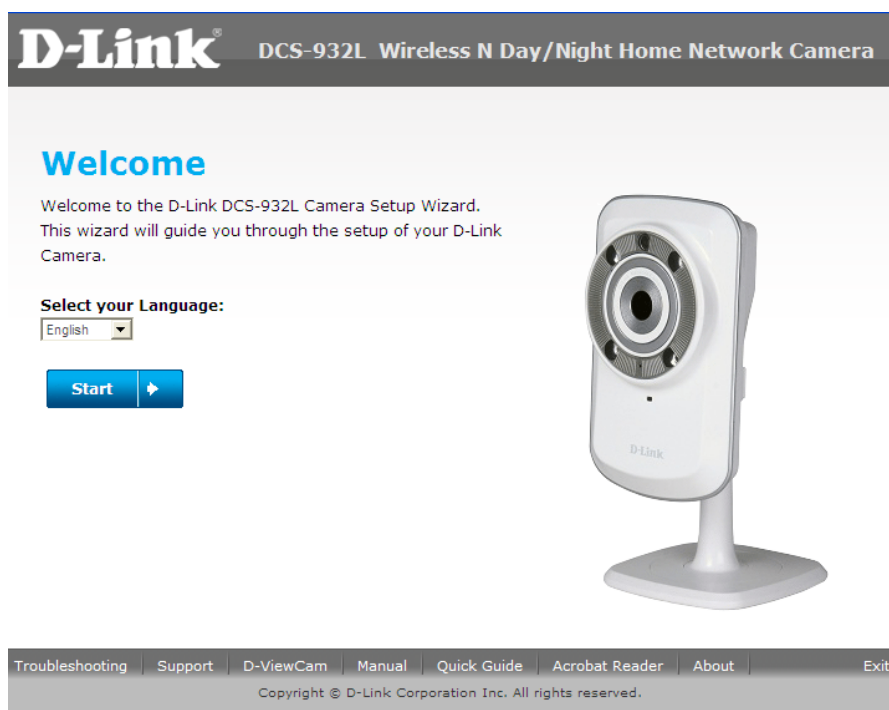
D-Link®

DCS-932L Wireless N Day/Night Home Network Camera

Welcome

Welcome to the D-Link DCS-932L Camera Setup Wizard. This wizard will guide you through the setup of your D-Link Camera.

Select your Language:

English

Start

D-Link

Troubleshooting | Support | D-ViewCam | Manual | Quick Guide | Acrobat Reader | About | Exit

Copyright © D-Link Corporation Inc. All rights reserved.